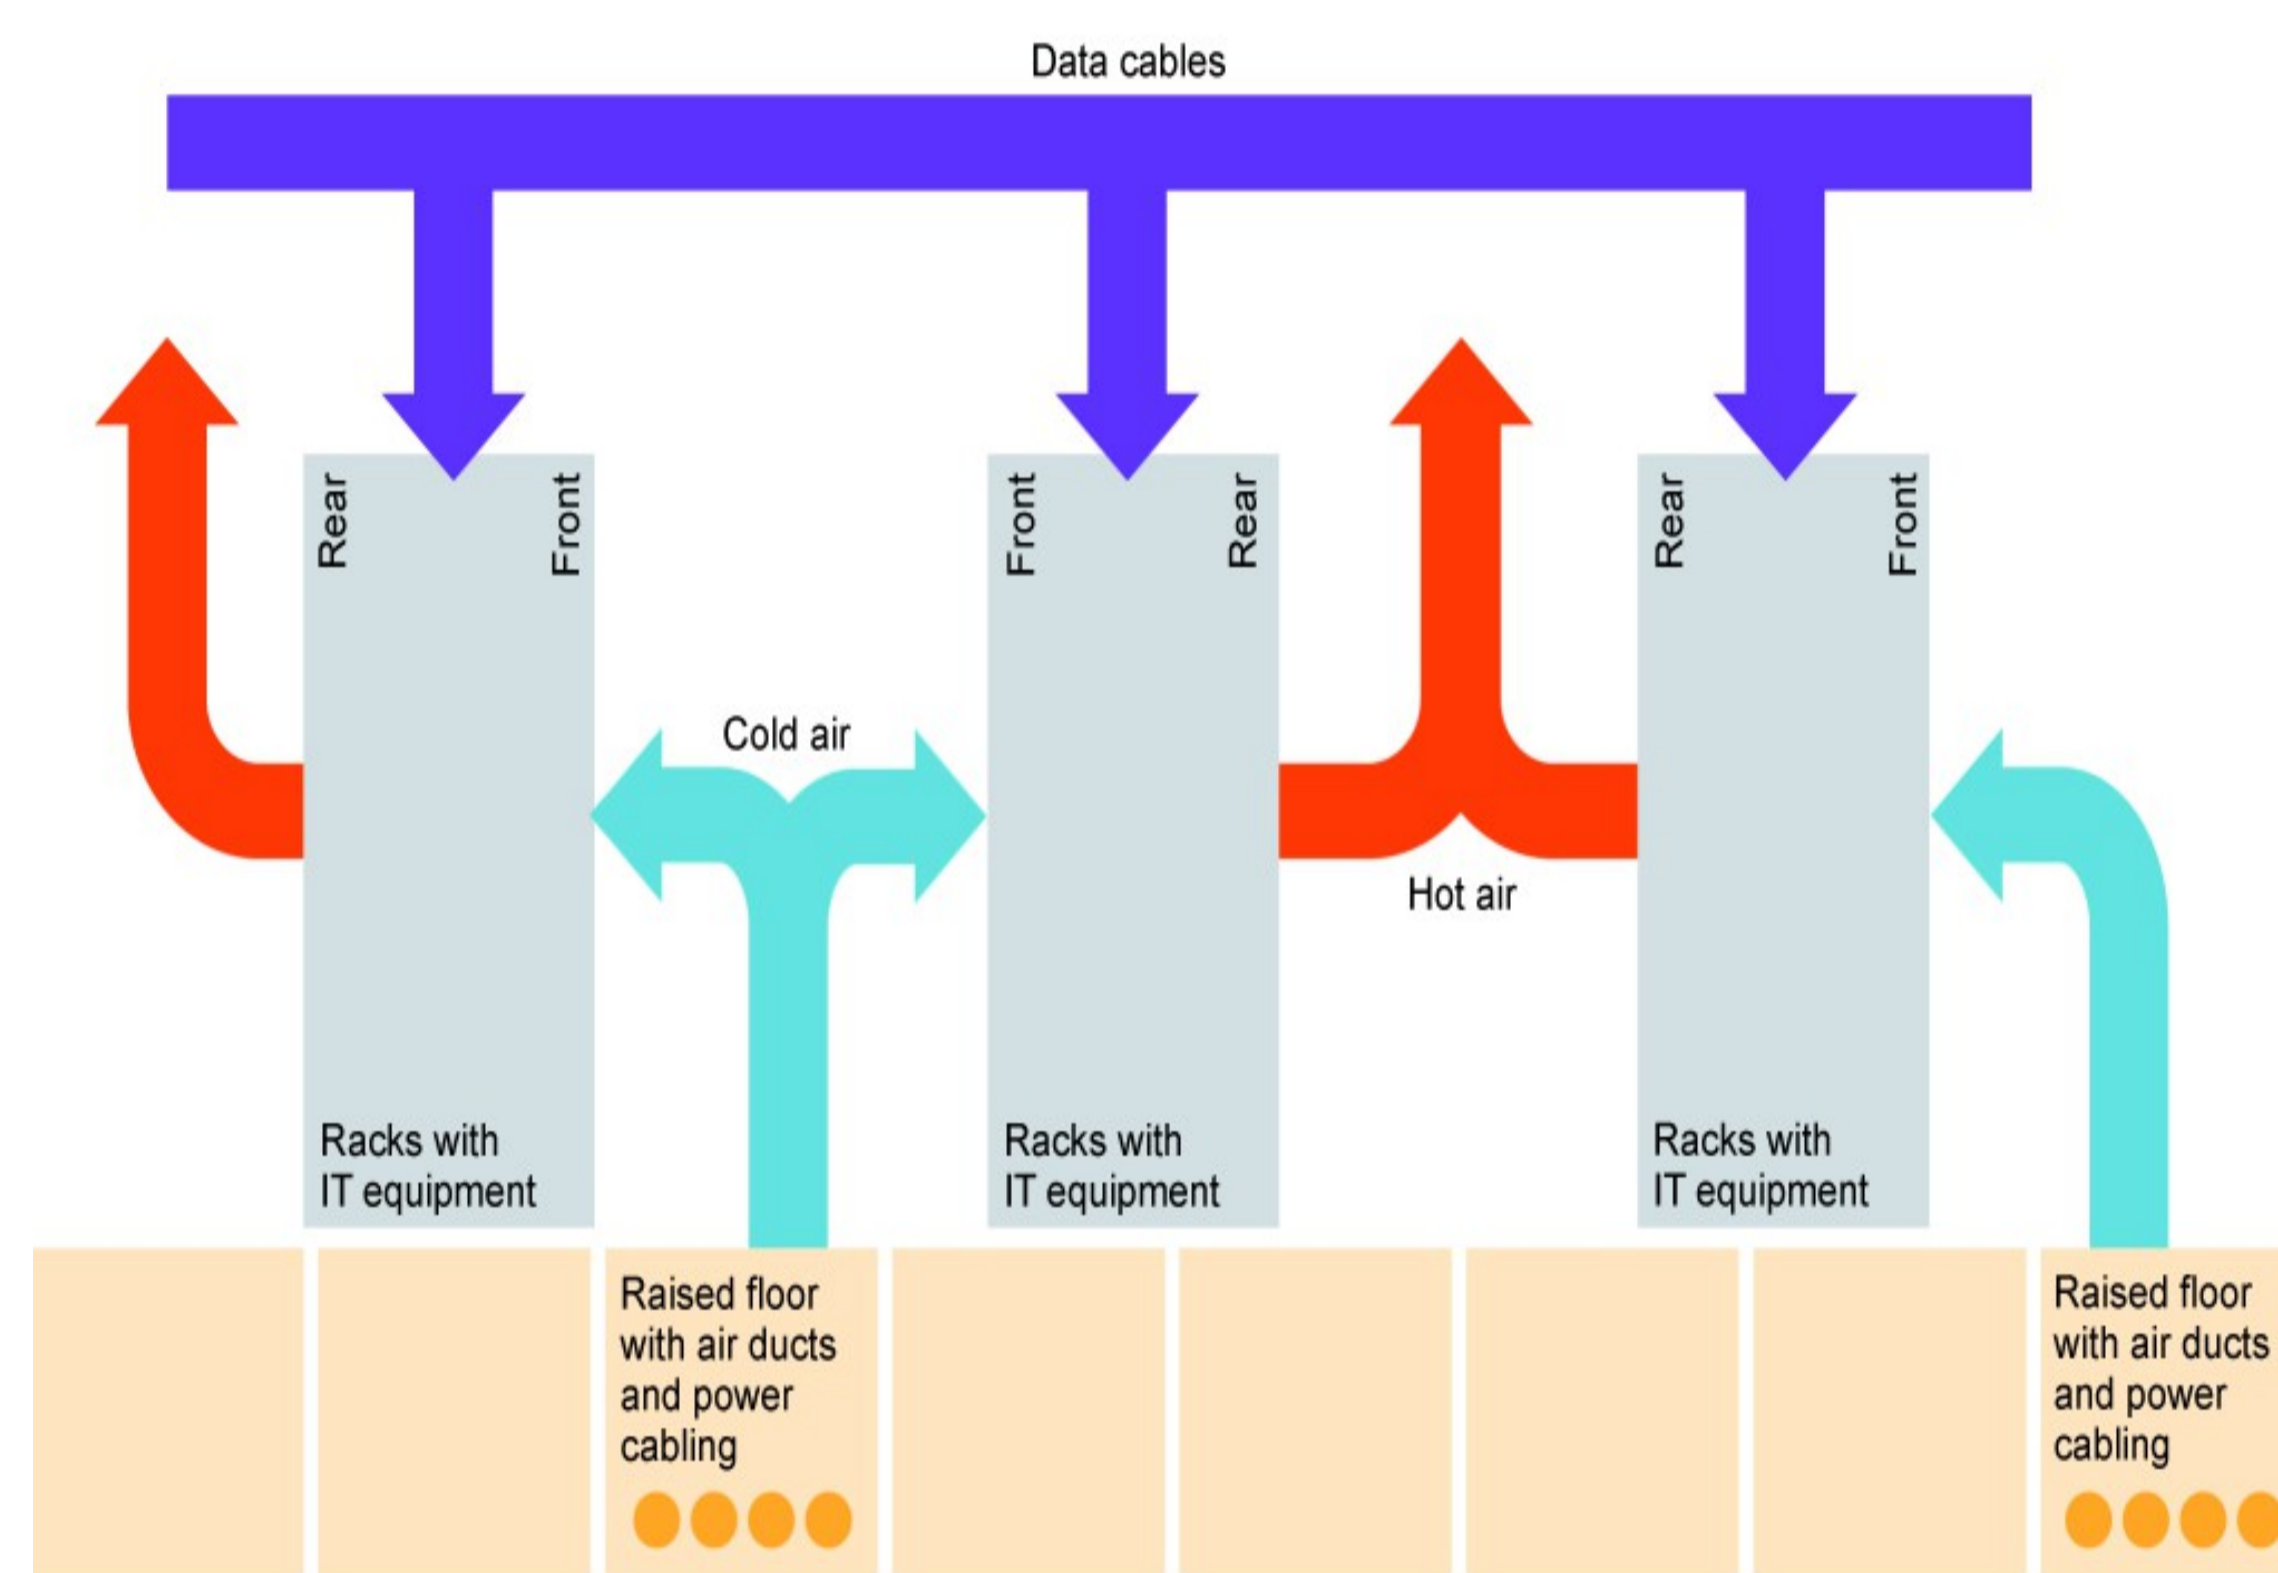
Data cables

Rear

Front

Front

Rear

Rear

Front

Cold air

Hot air

Racks with IT equipment

Racks with IT equipment

Racks with IT equipment

Raised floor with air ducts and power cabling

Raised floor with air ducts and power cabling